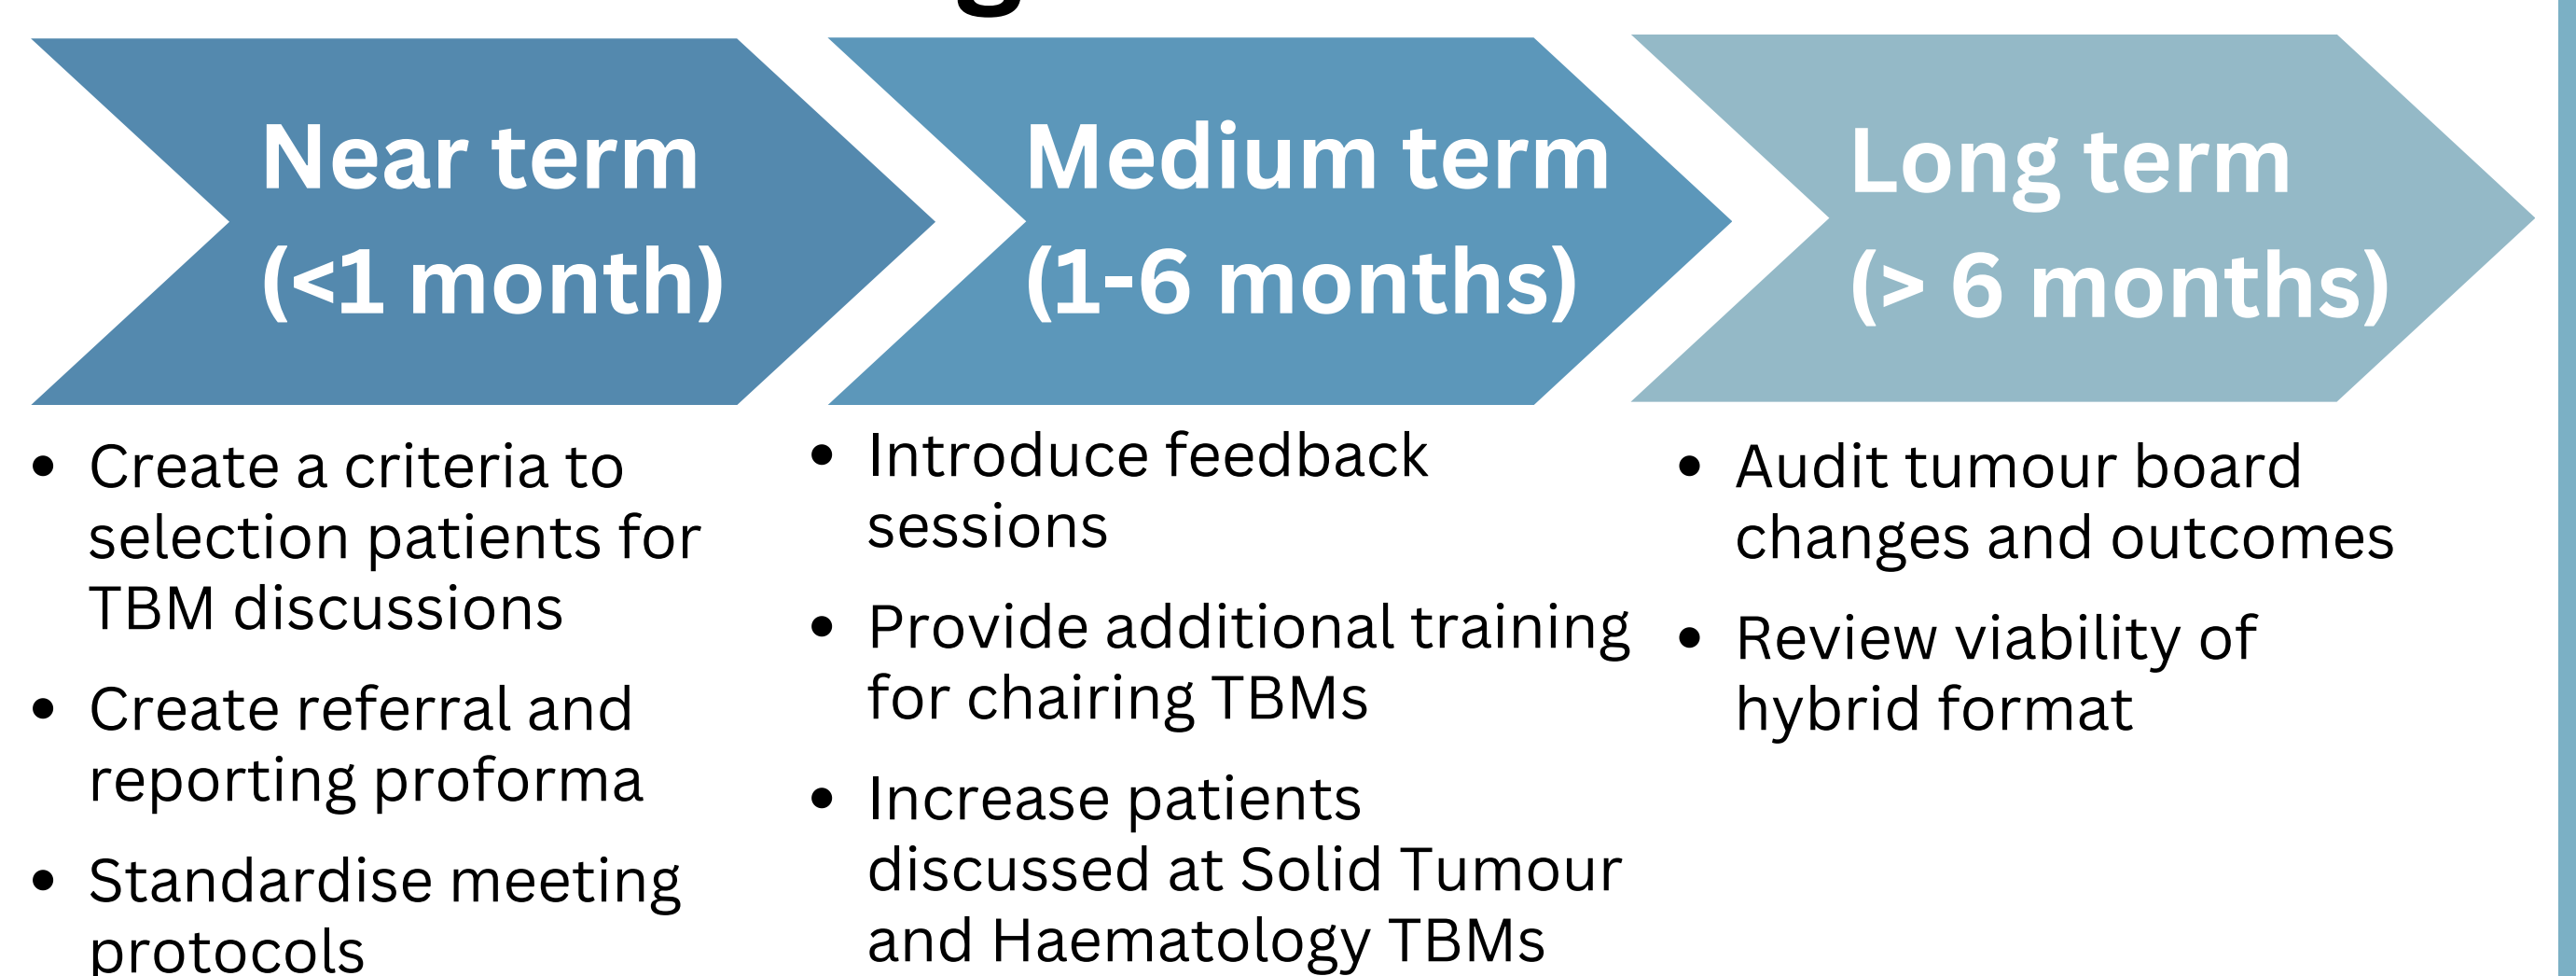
Near term (<1 month)

Medium term (1-6 months)

Long term (> 6 months)

- Create a criteria to selection patients for TBM discussions
- Create referral and reporting proforma
- Standardise meeting protocols

- Introduce feedback sessions
- Provide additional training for chairing TBMs
- Increase patients discussed at Solid Tumour and Haematology TBMs

- Audit tumour board changes and outcomes
- Review viability of hybrid format